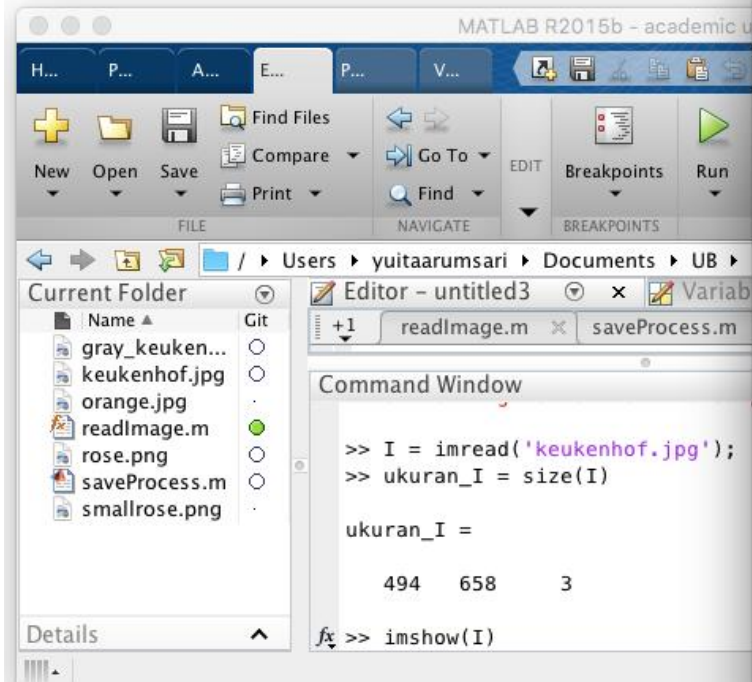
MATLAB R2015b - academic u

H... P... A... E... P... V...

New Open Save Find Files Compare Print FILE

Go To Find NAVIGATE

EDIT

Breakpoints BREAKPOINTS

Run

/ ▸ Users ▸ yuitaarumsari ▸ Documents ▸ UB ▸

Current Folder

Name ▲ Git

gray_keuken...
keukenhof.jpg
orange.jpg
readImage.m
rose.png
saveProcess.m
smallrose.png

Details

Editor - untitled3 × Variab

+1 readImage.m × saveProcess.m

Command Window

>> I = imread('keukenhof.jpg');
>> ukuran_I = size(I)

ukuran_I =

494 658 3

$fx$ >> imshow(I)